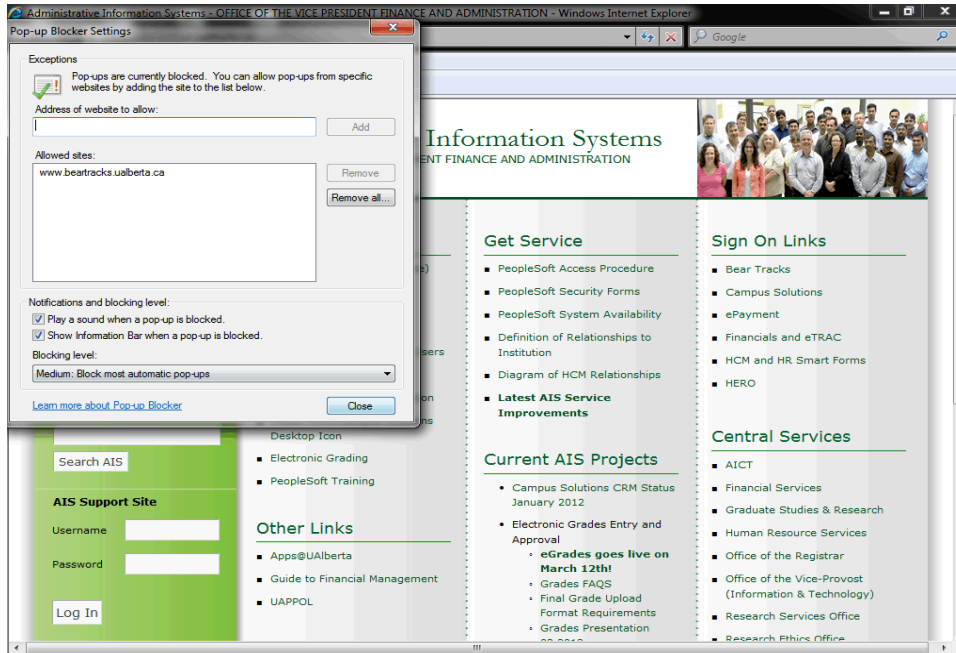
Administrative Information Systems - OFFICE OF THE VICE PRESIDENT FINANCE AND ADMINISTRATION - Windows Internet Explorer

Google

Pop-up Blocker Settings

Exceptions

Pop-ups are currently blocked. You can allow pop-ups from specific websites by adding the site to the list below.

Address of website to allow:

Add

Allowed sites:

www.beartracks.ualberta.ca

Remove

Remove all...

Notifications and blocking level:

Play a sound when a pop-up is blocked.

Show Information Bar when a pop-up is blocked.

Blocking level:

Medium: Block most automatic pop-ups

Learn more about Pop-up Blocker

Close

Information Systems
ENT FINANCE AND ADMINISTRATION

Get Service

- PeopleSoft Access Procedure
- PeopleSoft Security Forms
- PeopleSoft System Availability
- Definition of Relationships to Institution
- Diagram of HCM Relationships
- Latest AIS Service Improvements

Current AIS Projects

- Campus Solutions CRM Status January 2012
- Electronic Grades Entry and Approval
  - eGrades goes live on March 12th!
  - Grades FAQS
  - Final Grade Upload Format Requirements
  - Grades Presentation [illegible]

Sign On Links

- Bear Tracks
- Campus Solutions
- ePayment
- Financials and eTRAC
- HCM and HR Smart Forms
- HERO

Central Services

- AICT
- Financial Services
- Graduate Studies & Research
- Human Resource Services
- Office of the Registrar
- Office of the Vice-Provost (Information & Technology)
- Research Services Office
- Research Ethics Office

e)

sers

on

ns

Desktop Icon

- Electronic Grading
- PeopleSoft Training

Other Links

- Apps@UAlberta
- Guide to Financial Management
- UAPPOL

Search AIS

AIS Support Site

Username

Password

Log In